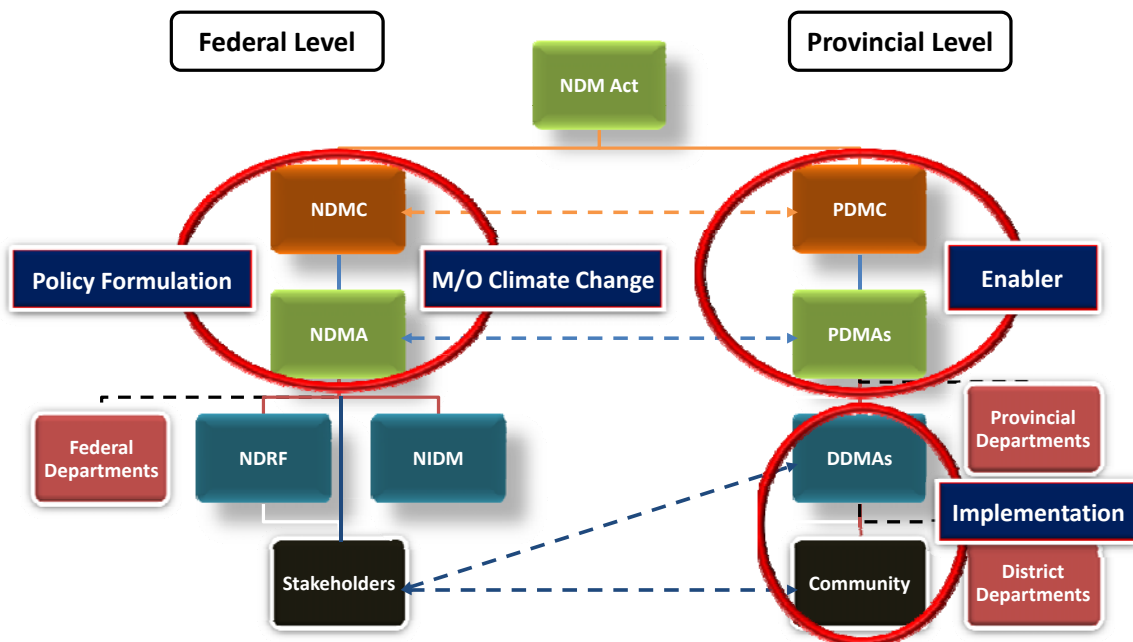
Federal Level

NDM Act

Provincial Level

NDMC

PDMC

Policy Formulation

M/O Climate Change

Enabler

NDMA

PDMAs

Federal Departments

NDRF

NIDM

DDMAs

Provincial Departments

Implementation

Stakeholders

Community

District Departments